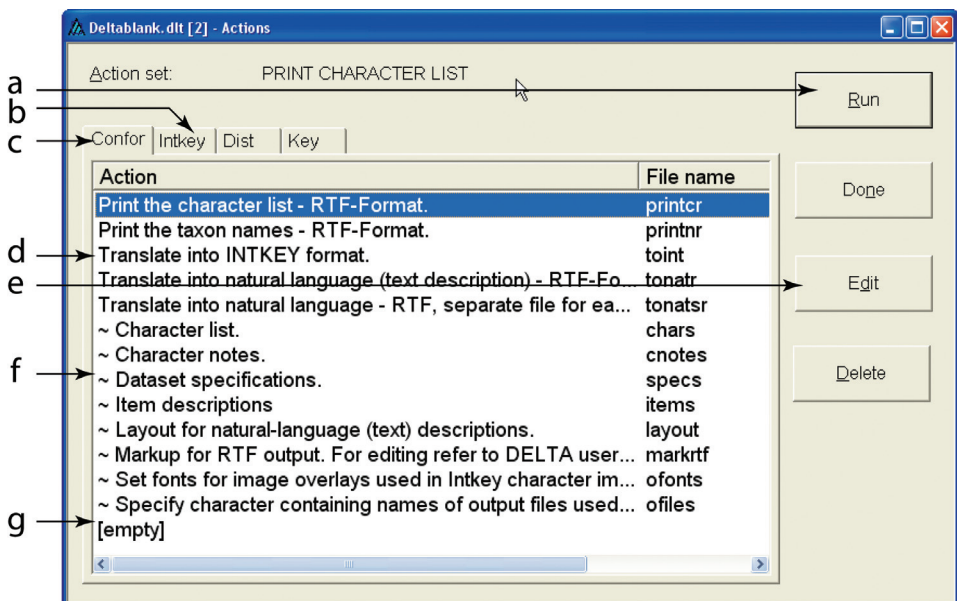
Deltablank.dlt [2] - Actions

Action set: PRINT CHARACTER LIST

a
b
c

Run

Confor | Intkey | Dist | Key

| Action | File name |
|---|---|
| Print the character list - RTF-Format. | printcr |
| Print the taxon names - RTF-Format. | printnr |
| Translate into INTKEY format. | toint |
| Translate into natural language (text description) - RTF-Fo... | tonatr |
| Translate into natural language - RTF, separate file for ea... | tonatsr |
| ~ Character list. | chars |
| ~ Character notes. | cnotes |
| ~ Dataset specifications. | specs |
| ~ Item descriptions | items |
| ~ Layout for natural-language (text) descriptions. | layout |
| ~ Markup for RTF output. For editing refer to DELTA user... | markrtf |
| ~ Set fonts for image overlays used in Intkey character im... | ofonts |
| ~ Specify character containing names of output files used... | ofiles |
| [empty] | |

d
e
f
g

Done

Edit

Delete